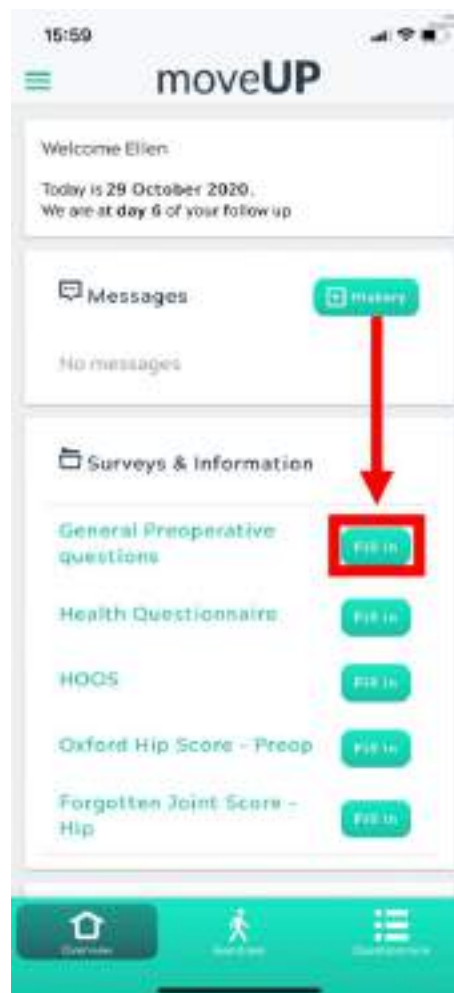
15:59

moveUP

Welcome Ellen

Today is 29 October 2020.
We are at day 6 of your follow up

Messages

History

No messages

Surveys & Information

General Preoperative questions

Fill in

Health Questionnaire

Fill in

HOOS

Fill in

Oxford Hip Score - Preop

Fill in

Forgotten Joint Score - Hip

Fill in

Overview

Exercises

Questionnaires